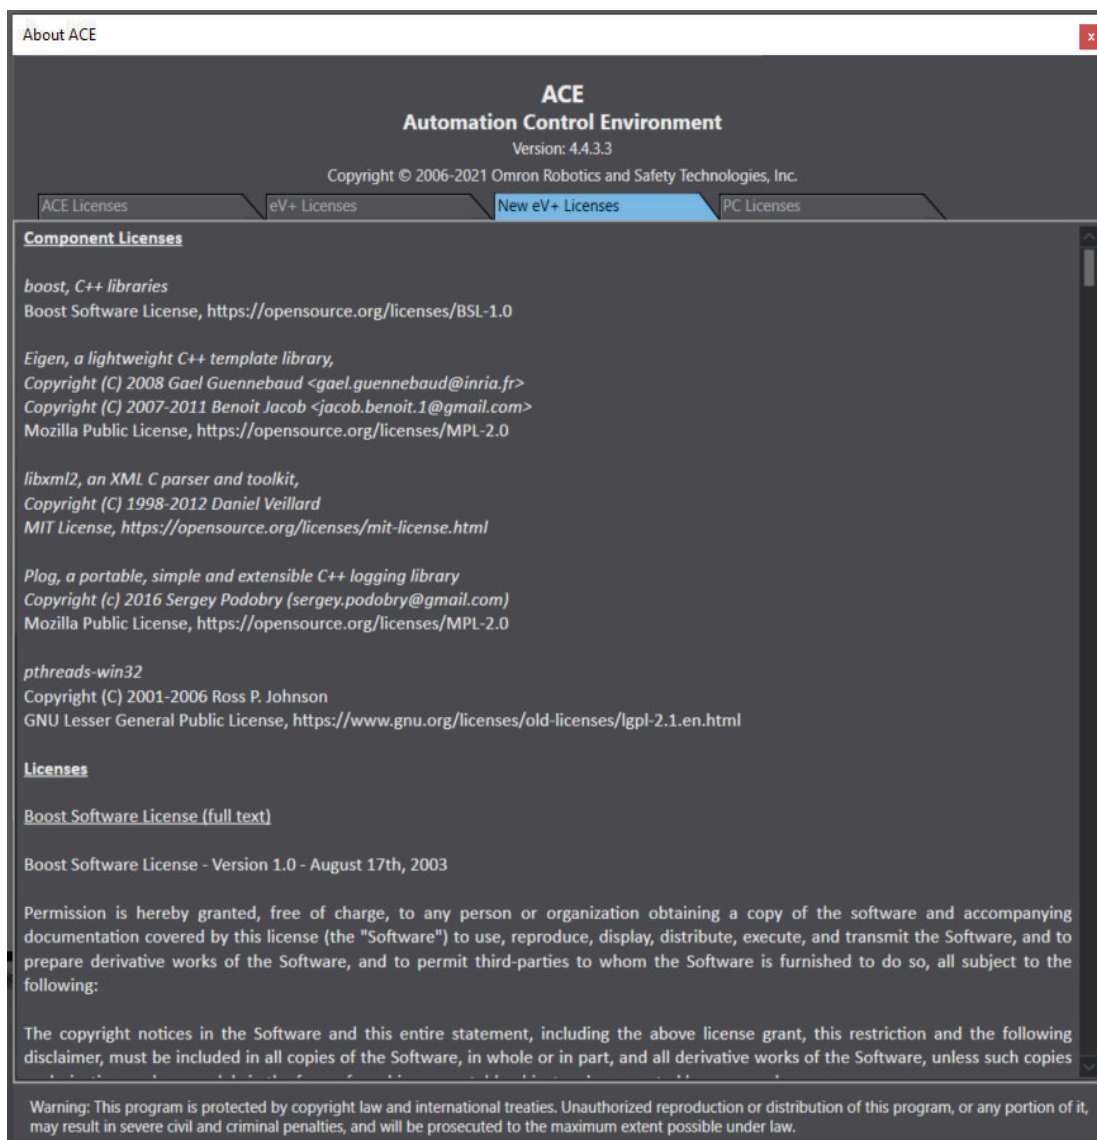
About ACE

x

ACE
Automation Control Environment
Version: 4.4.3.3
Copyright © 2006-2021 Omron Robotics and Safety Technologies, Inc.

ACE Licenses | eV+ Licenses | New eV+ Licenses | PC Licenses

Component Licenses

boost, C++ libraries
Boost Software License, https://opensource.org/licenses/BSL-1.0

Eigen, a lightweight C++ template library,
Copyright (C) 2008 Gael Guennebaud <gael.guennebaud@inria.fr>
Copyright (C) 2007-2011 Benoit Jacob <jacob.benoit.1@gmail.com>
Mozilla Public License, https://opensource.org/licenses/MPL-2.0

libxml2, an XML C parser and toolkit,
Copyright (C) 1998-2012 Daniel Veillard
MIT License, https://opensource.org/licenses/mit-license.html

Plog, a portable, simple and extensible C++ logging library
Copyright (c) 2016 Sergey Podobry (sergey.podobry@gmail.com)
Mozilla Public License, https://opensource.org/licenses/MPL-2.0

pthreads-win32
Copyright (C) 2001-2006 Ross P. Johnson
GNU Lesser General Public License, https://www.gnu.org/licenses/old-licenses/lgpl-2.1.en.html

Licenses

Boost Software License (full text)

Boost Software License - Version 1.0 - August 17th, 2003

Permission is hereby granted, free of charge, to any person or organization obtaining a copy of the software and accompanying documentation covered by this license (the "Software") to use, reproduce, display, distribute, execute, and transmit the Software, and to prepare derivative works of the Software, and to permit third-parties to whom the Software is furnished to do so, all subject to the following:

The copyright notices in the Software and this entire statement, including the above license grant, this restriction and the following disclaimer, must be included in all copies of the Software, in whole or in part, and all derivative works of the Software, unless such copies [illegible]

Warning: This program is protected by copyright law and international treaties. Unauthorized reproduction or distribution of this program, or any portion of it, may result in severe civil and criminal penalties, and will be prosecuted to the maximum extent possible under law.